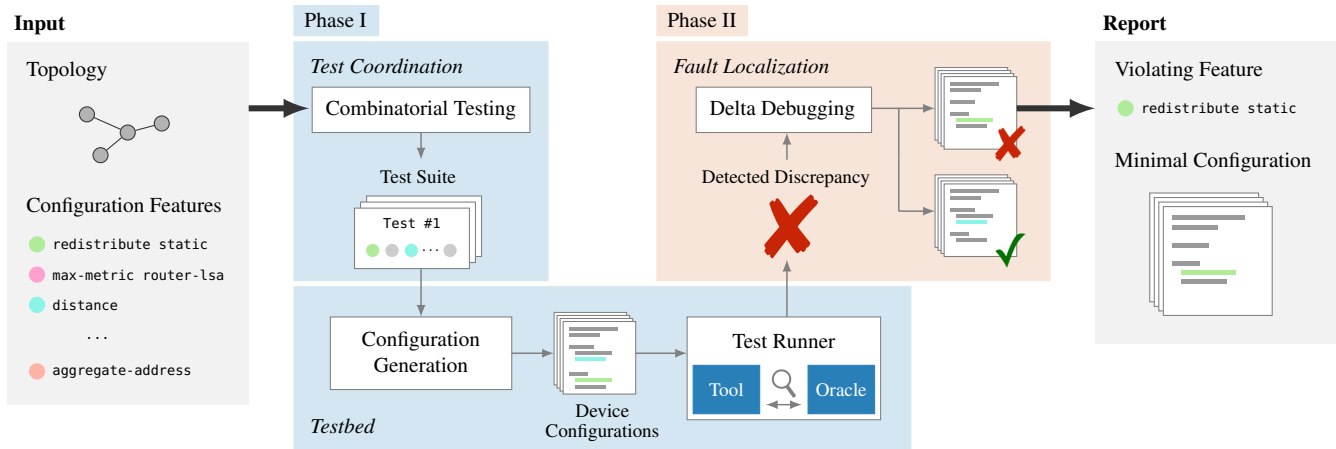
Input

Topology

Configuration Features

redistribute static

max-metric router-lsa

distance

...

aggregate-address

Phase I

Test Coordination

Combinatorial Testing

Test Suite

Test #1

...

Phase II

Fault Localization

Delta Debugging

Detected Discrepancy

Configuration Generation

Device Configurations

Test Runner

Tool

Oracle

Testbed

Report

Violating Feature

redistribute static

Minimal Configuration